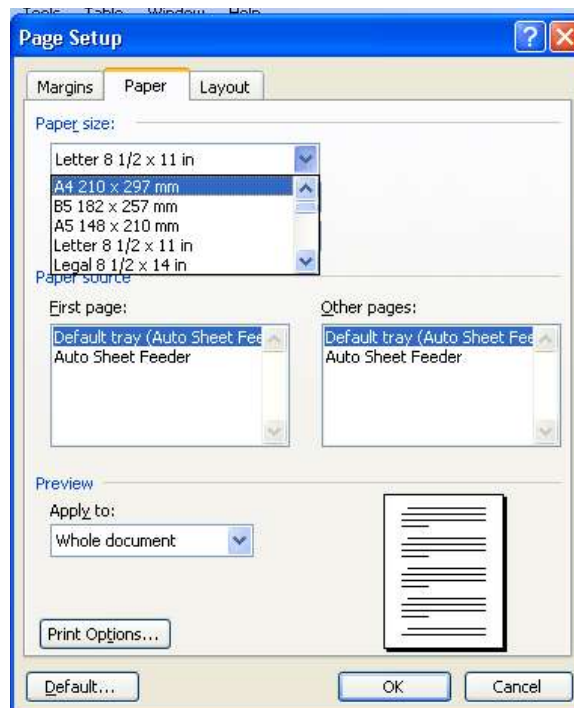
Tools Table Window Help

Page Setup

Margins Paper Layout

Paper size:

Letter 8 1/2 x 11 in

A4 210 x 297 mm
B5 182 x 257 mm
A5 148 x 210 mm
Letter 8 1/2 x 11 in
Legal 8 1/2 x 14 in

Paper source

First page:

Default tray (Auto Sheet Fee
Auto Sheet Feeder

Other pages:

Default tray (Auto Sheet Fee
Auto Sheet Feeder

Preview

Apply to:

Whole document

Print Options...

Default...

OK

Cancel